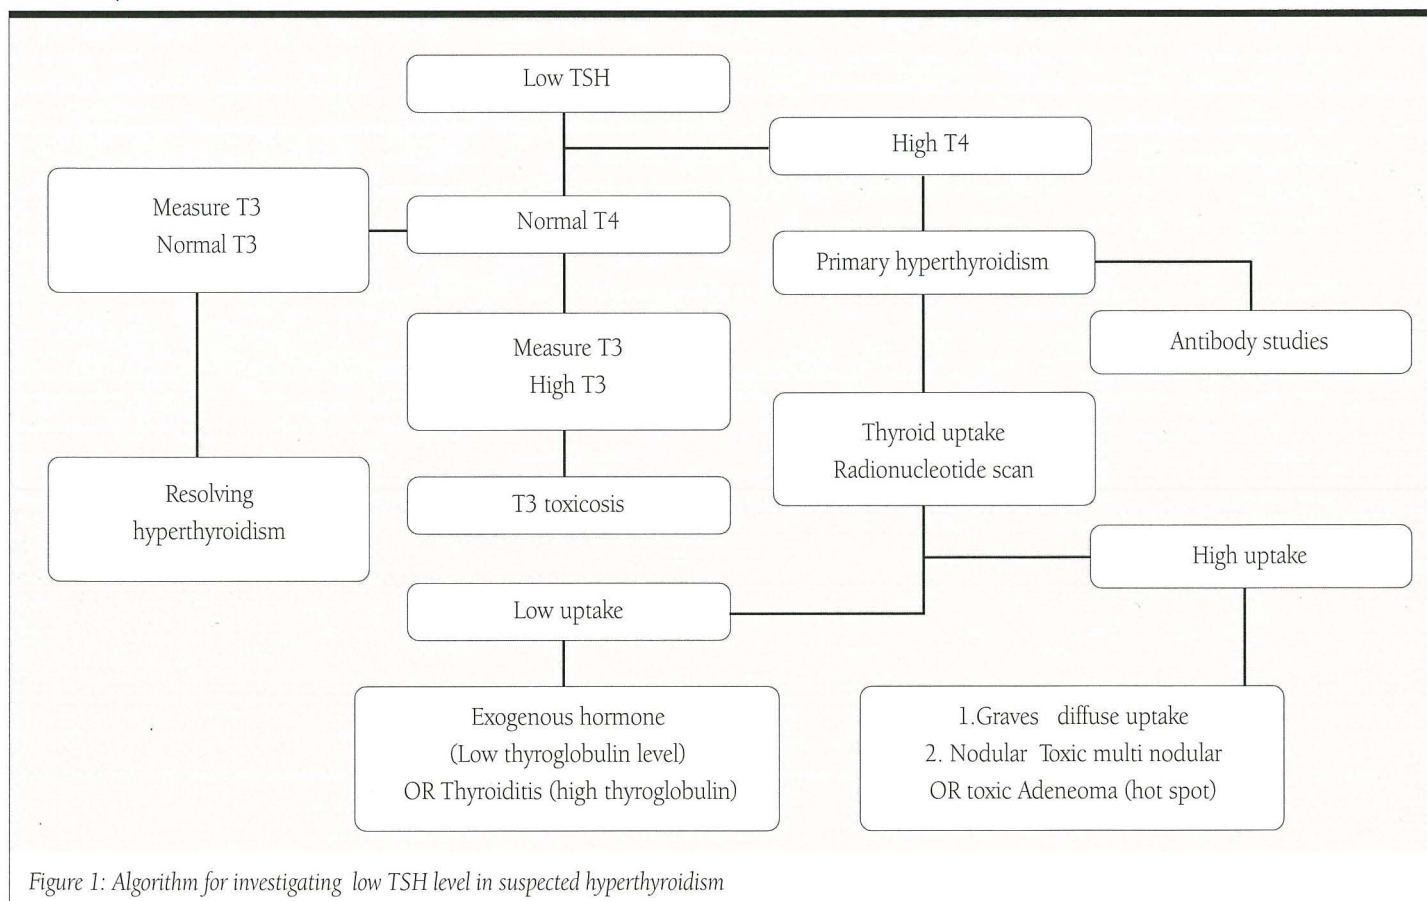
Low TSH

High T4

Measure T3
Normal T3

Normal T4

Primary hyperthyroidism

Antibody studies

Measure T3
High T3

Thyroid uptake
Radionucleotide scan

Resolving hyperthyroidism

T3 toxicosis

High uptake

Low uptake

Exogenous hormone
(Low thyroglobulin level)
OR Thyroiditis (high thyroglobulin)

1.Graves diffuse uptake
2. Nodular Toxic multi nodular
OR toxic Adeneoma (hot spot)

Figure 1: Algorithm for investigating low TSH level in suspected hyperthyroidism